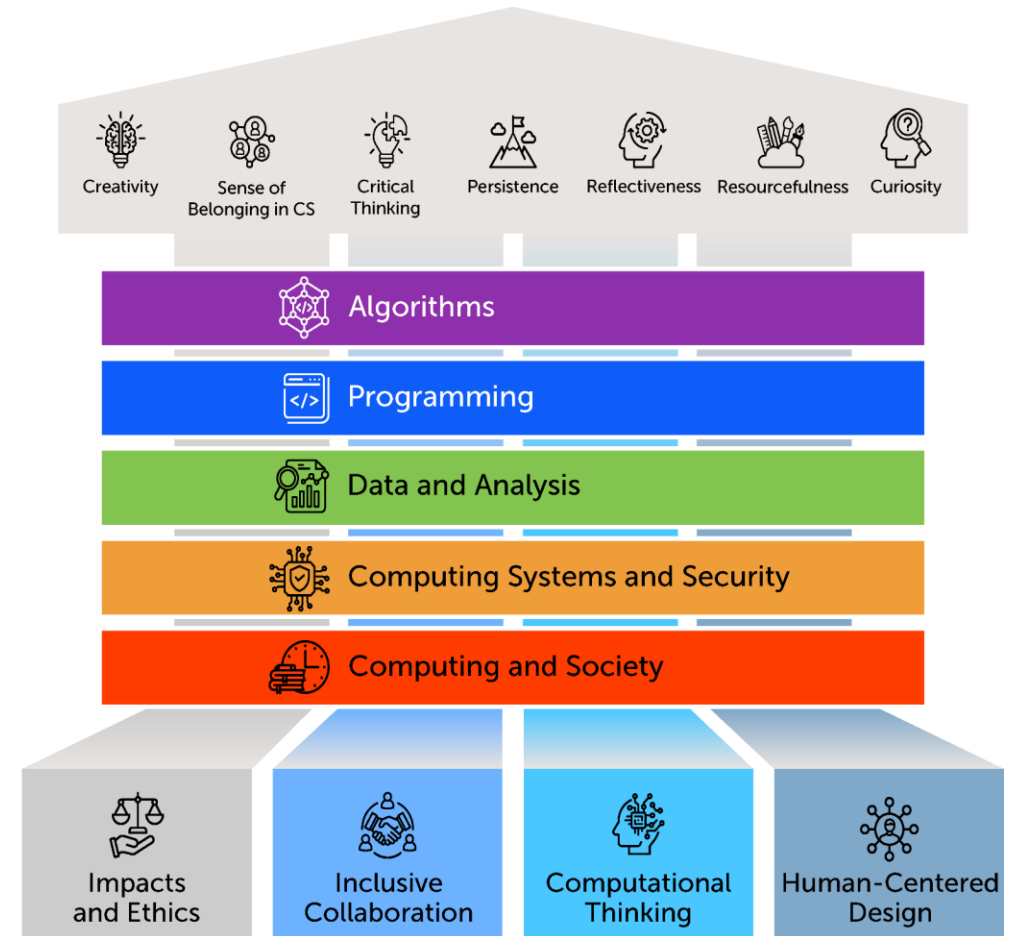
Creativity

Sense of Belonging in CS

Critical Thinking

Persistence

Reflectiveness

Resourcefulness

Curiosity

Algorithms

Programming

Data and Analysis

Computing Systems and Security

Computing and Society

Impacts and Ethics

Inclusive Collaboration

Computational Thinking

Human-Centered Design